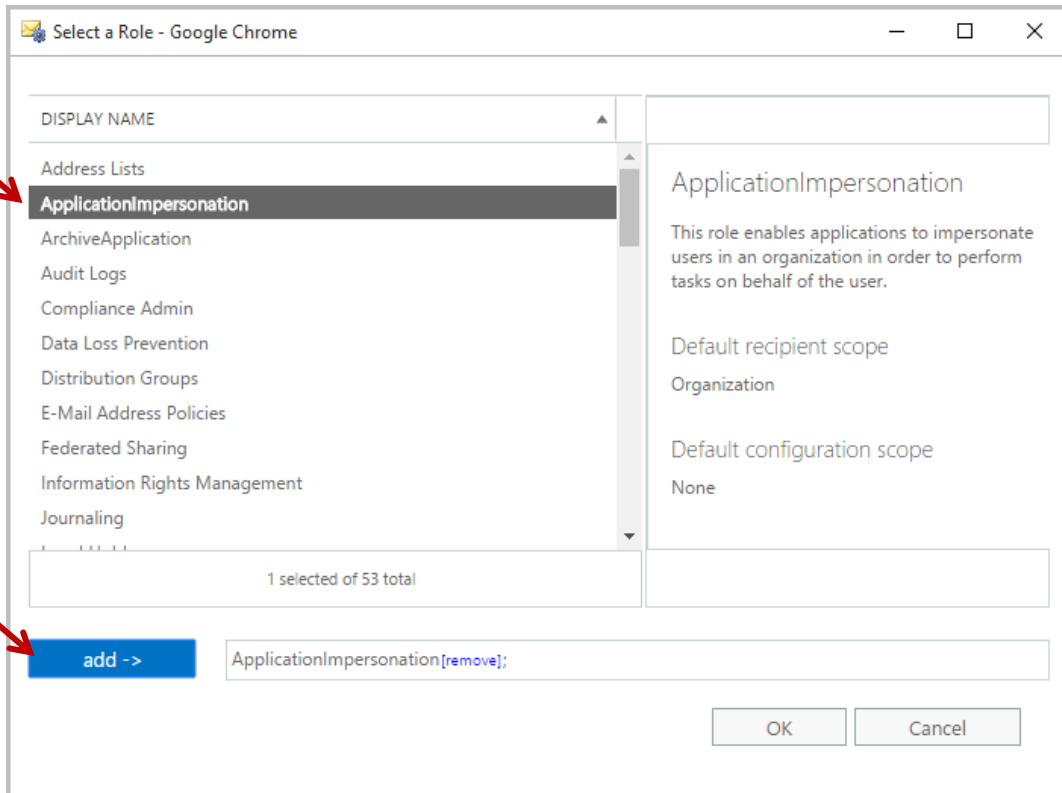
Select a Role - Google Chrome

DISPLAY NAME

Address Lists
ApplicationImpersonation
ArchiveApplication
Audit Logs
Compliance Admin
Data Loss Prevention
Distribution Groups
E-Mail Address Policies
Federated Sharing
Information Rights Management
Journaling
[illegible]

1 selected of 53 total

ApplicationImpersonation

This role enables applications to impersonate users in an organization in order to perform tasks on behalf of the user.

Default recipient scope

Organization

Default configuration scope

None

add ->

ApplicationImpersonation[remove];

OK

Cancel